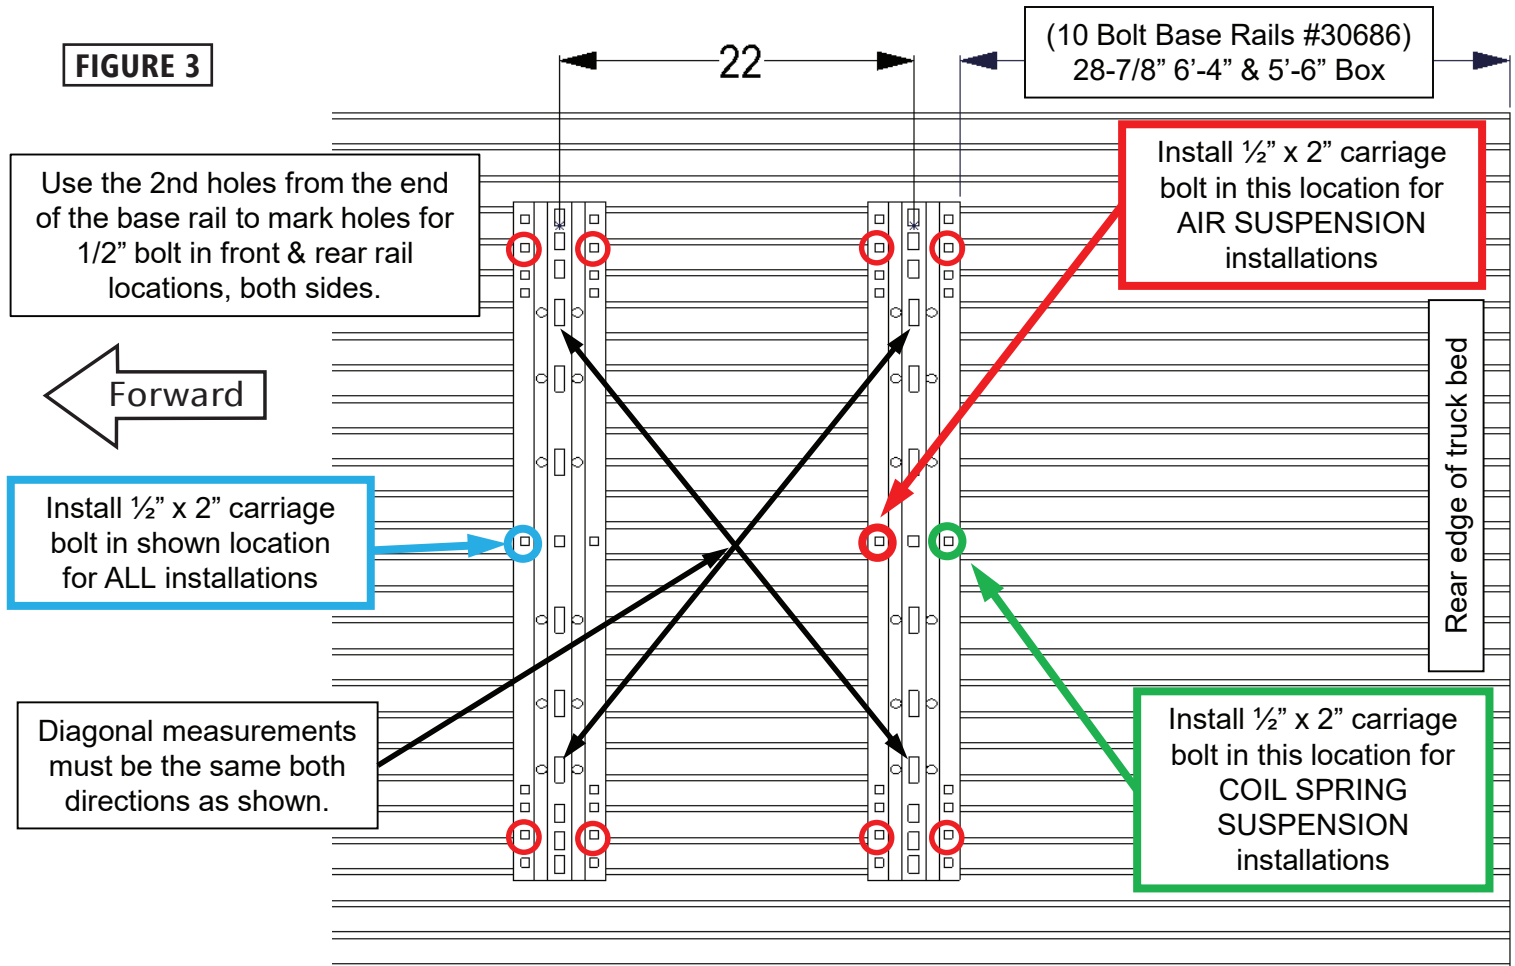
FIGURE 3

22

(10 Bolt Base Rails #30686)
28-7/8” 6’-4” & 5’-6” Box

Use the 2nd holes from the end of the base rail to mark holes for 1/2” bolt in front & rear rail locations, both sides.

Install ½” x 2” carriage bolt in this location for AIR SUSPENSION installations

Forward

Rear edge of truck bed

Install ½” x 2” carriage bolt in shown location for ALL installations

Diagonal measurements must be the same both directions as shown.

Install ½” x 2” carriage bolt in this location for COIL SPRING SUSPENSION installations